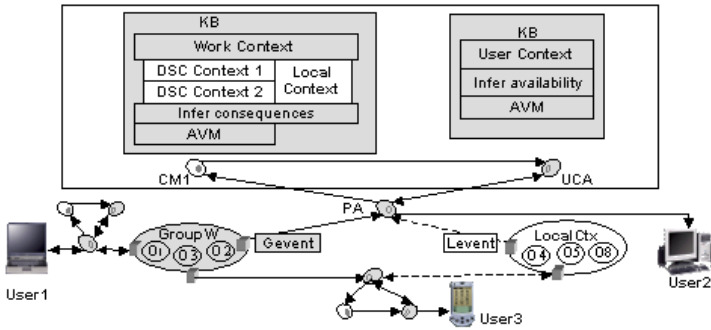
KB

Work Context

DSC Context 1

DSC Context 2

Local Context

Infer consequences

AVM

KB

User Context

Infer availability

AVM

CM1

UCA

PA

Group W

O1

O3

O2

Gevent

Levent

Local Ctx

O4

O5

O8

User1

User2

User3